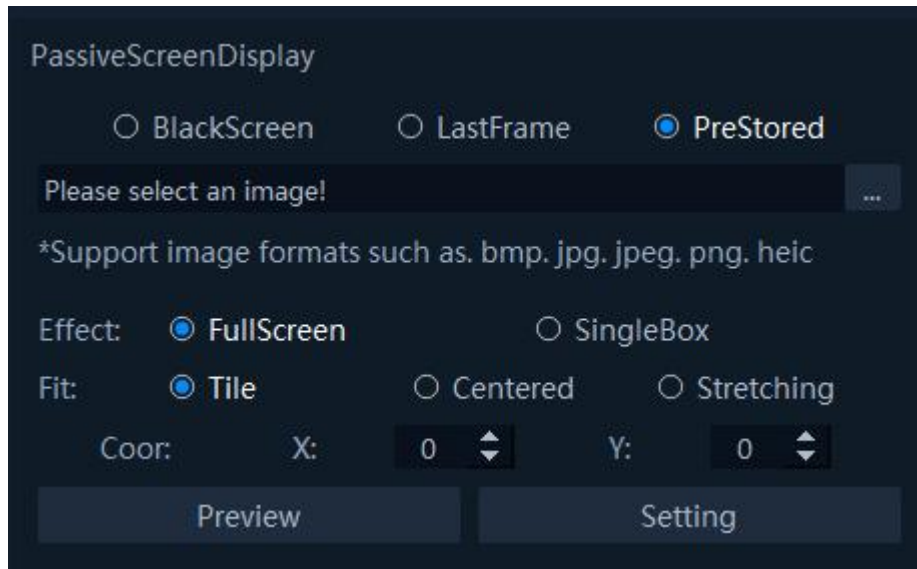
PassiveScreenDisplay

BlackScreen LastFrame PreStored

Please select an image! ...

*Support image formats such as. bmp. jpg. jpeg. png. heic

Effect: FullScreen SingleBox

Fit: Tile Centered Stretching

Coor: X: 0 Y: 0

Preview Setting